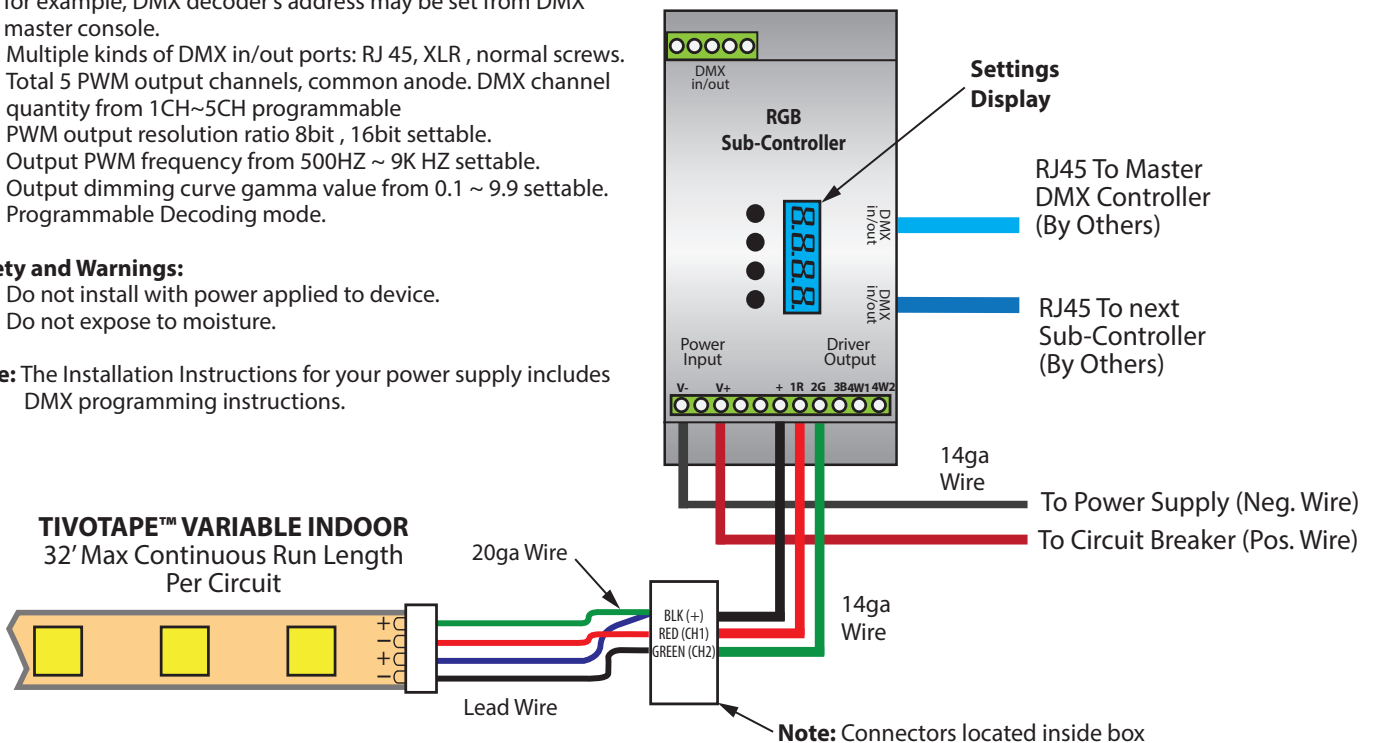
for example, DMX decoder's address may be set from DMX master console.
Multiple kinds of DMX in/out ports: RJ 45, XLR , normal screws.
Total 5 PWM output channels, common anode. DMX channel quantity from 1CH~5CH programmable
PWM output resolution ratio 8bit , 16bit settable.
Output PWM frequency from 500HZ ~ 9K HZ settable.
Output dimming curve gamma value from 0.1 ~ 9.9 settable.
Programmable Decoding mode.

ety and Warnings:
Do not install with power applied to device.
Do not expose to moisture.

e: The Installation Instructions for your power supply includes DMX programming instructions.

DMX in/out

RGB Sub-Controller

Settings Display

DMX in/out

DMX in/out

RJ45 To Master DMX Controller (By Others)

RJ45 To next Sub-Controller (By Others)

Power Input

Driver Output

V- V+ + 1R 2G 3B 4W1 4W2

14ga Wire

To Power Supply (Neg. Wire)

To Circuit Breaker (Pos. Wire)

TIVOTAPE™ VARIABLE INDOOR
32' Max Continuous Run Length Per Circuit

20ga Wire

+ − + −

BLK (+)
RED (CH1)
GREEN (CH2)

14ga Wire

Lead Wire

Note: Connectors located inside box